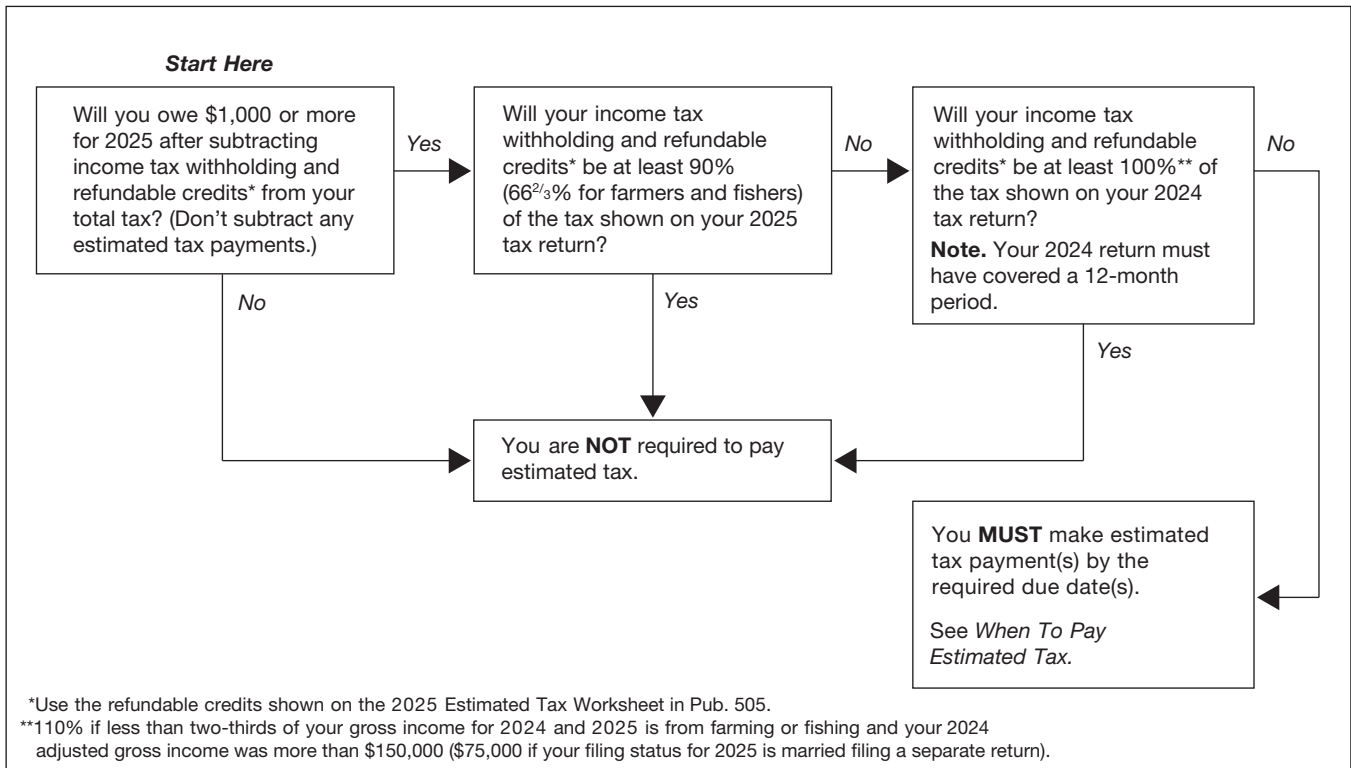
Start Here

Will you owe $1,000 or more for 2025 after subtracting income tax withholding and refundable credits* from your total tax? (Don't subtract any estimated tax payments.)

Yes

Will your income tax withholding and refundable credits* be at least 90% ($66\frac{2}{3}$% for farmers and fishers) of the tax shown on your 2025 tax return?

No

Will your income tax withholding and refundable credits* be at least 100%** of the tax shown on your 2024 tax return?

Note. Your 2024 return must have covered a 12-month period.

No

No

Yes

Yes

You are NOT required to pay estimated tax.

You MUST make estimated tax payment(s) by the required due date(s).

See When To Pay Estimated Tax.

*Use the refundable credits shown on the 2025 Estimated Tax Worksheet in Pub. 505.
**110% if less than two-thirds of your gross income for 2024 and 2025 is from farming or fishing and your 2024 adjusted gross income was more than $150,000 ($75,000 if your filing status for 2025 is married filing a separate return).